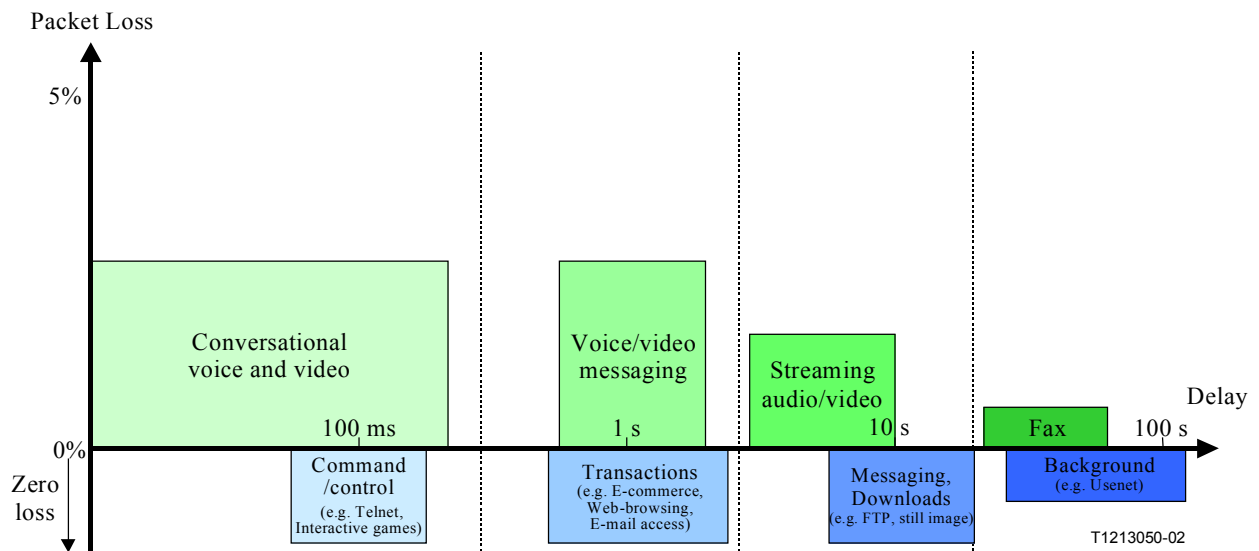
Packet Loss

5%

Conversational voice and video

Voice/video messaging

Streaming audio/video

Delay

100 ms

1 s

10 s

Fax

100 s

0%

Zero loss

Command /control
(e.g. Telnet, Interactive games)

Transactions
(e.g. E-commerce, Web-browsing, E-mail access)

Messaging, Downloads
(e.g. FTP, still image)

Background
(e.g. Usenet)

T1213050-02